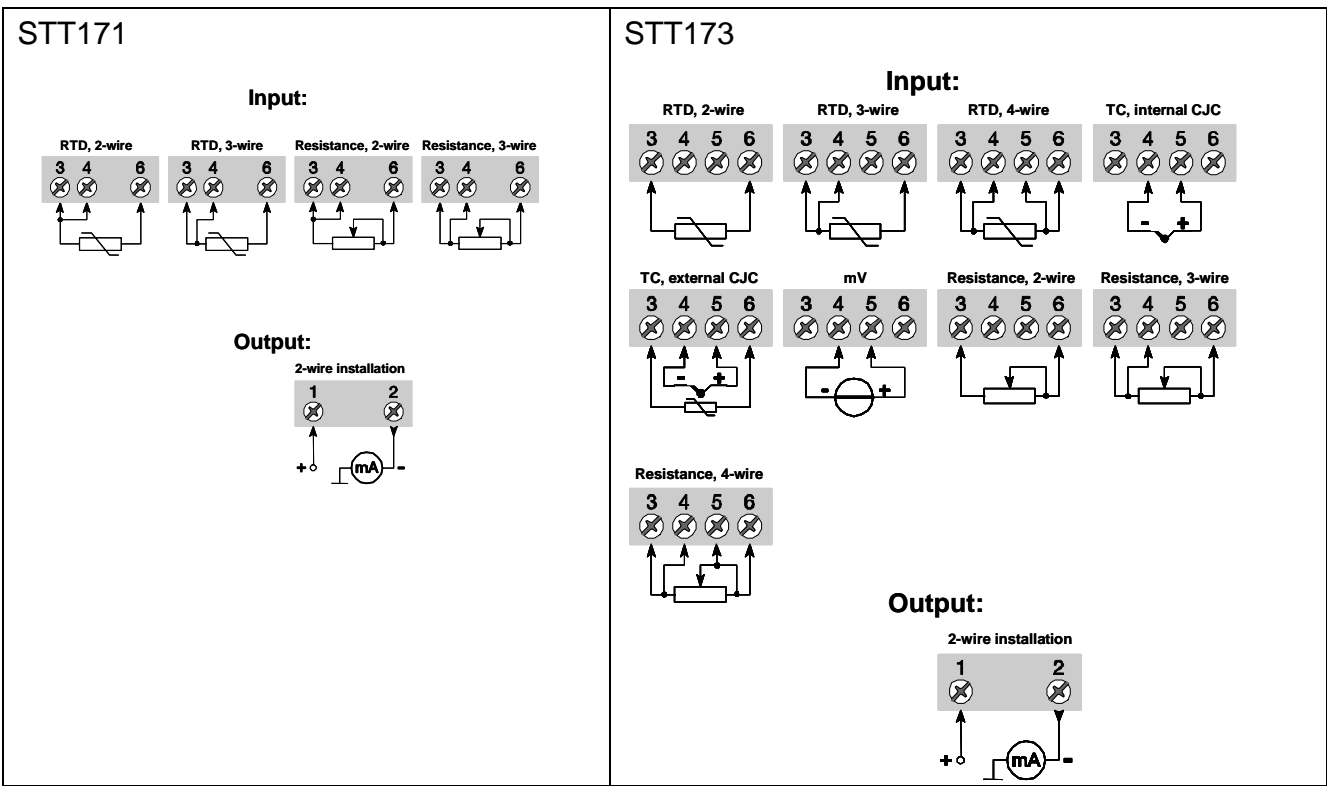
| STT171 | STT173 |
|---|---|
| **Input:** RTD, 2-wire 3 4 6; RTD, 3-wire 3 4 6; Resistance, 2-wire 3 4 6; Resistance, 3-wire 3 4 6. **Output:** 2-wire installation 1 2 + mA - | **Input:** RTD, 2-wire 3 4 5 6; RTD, 3-wire 3 4 5 6; RTD, 4-wire 3 4 5 6; TC, internal CJC 3 4 5 6 - +; TC, external CJC 3 4 5 6 - +; mV 3 4 5 6 - +; Resistance, 2-wire 3 4 5 6; Resistance, 3-wire 3 4 5 6; Resistance, 4-wire 3 4 5 6. **Output:** 2-wire installation 1 2 + mA - |